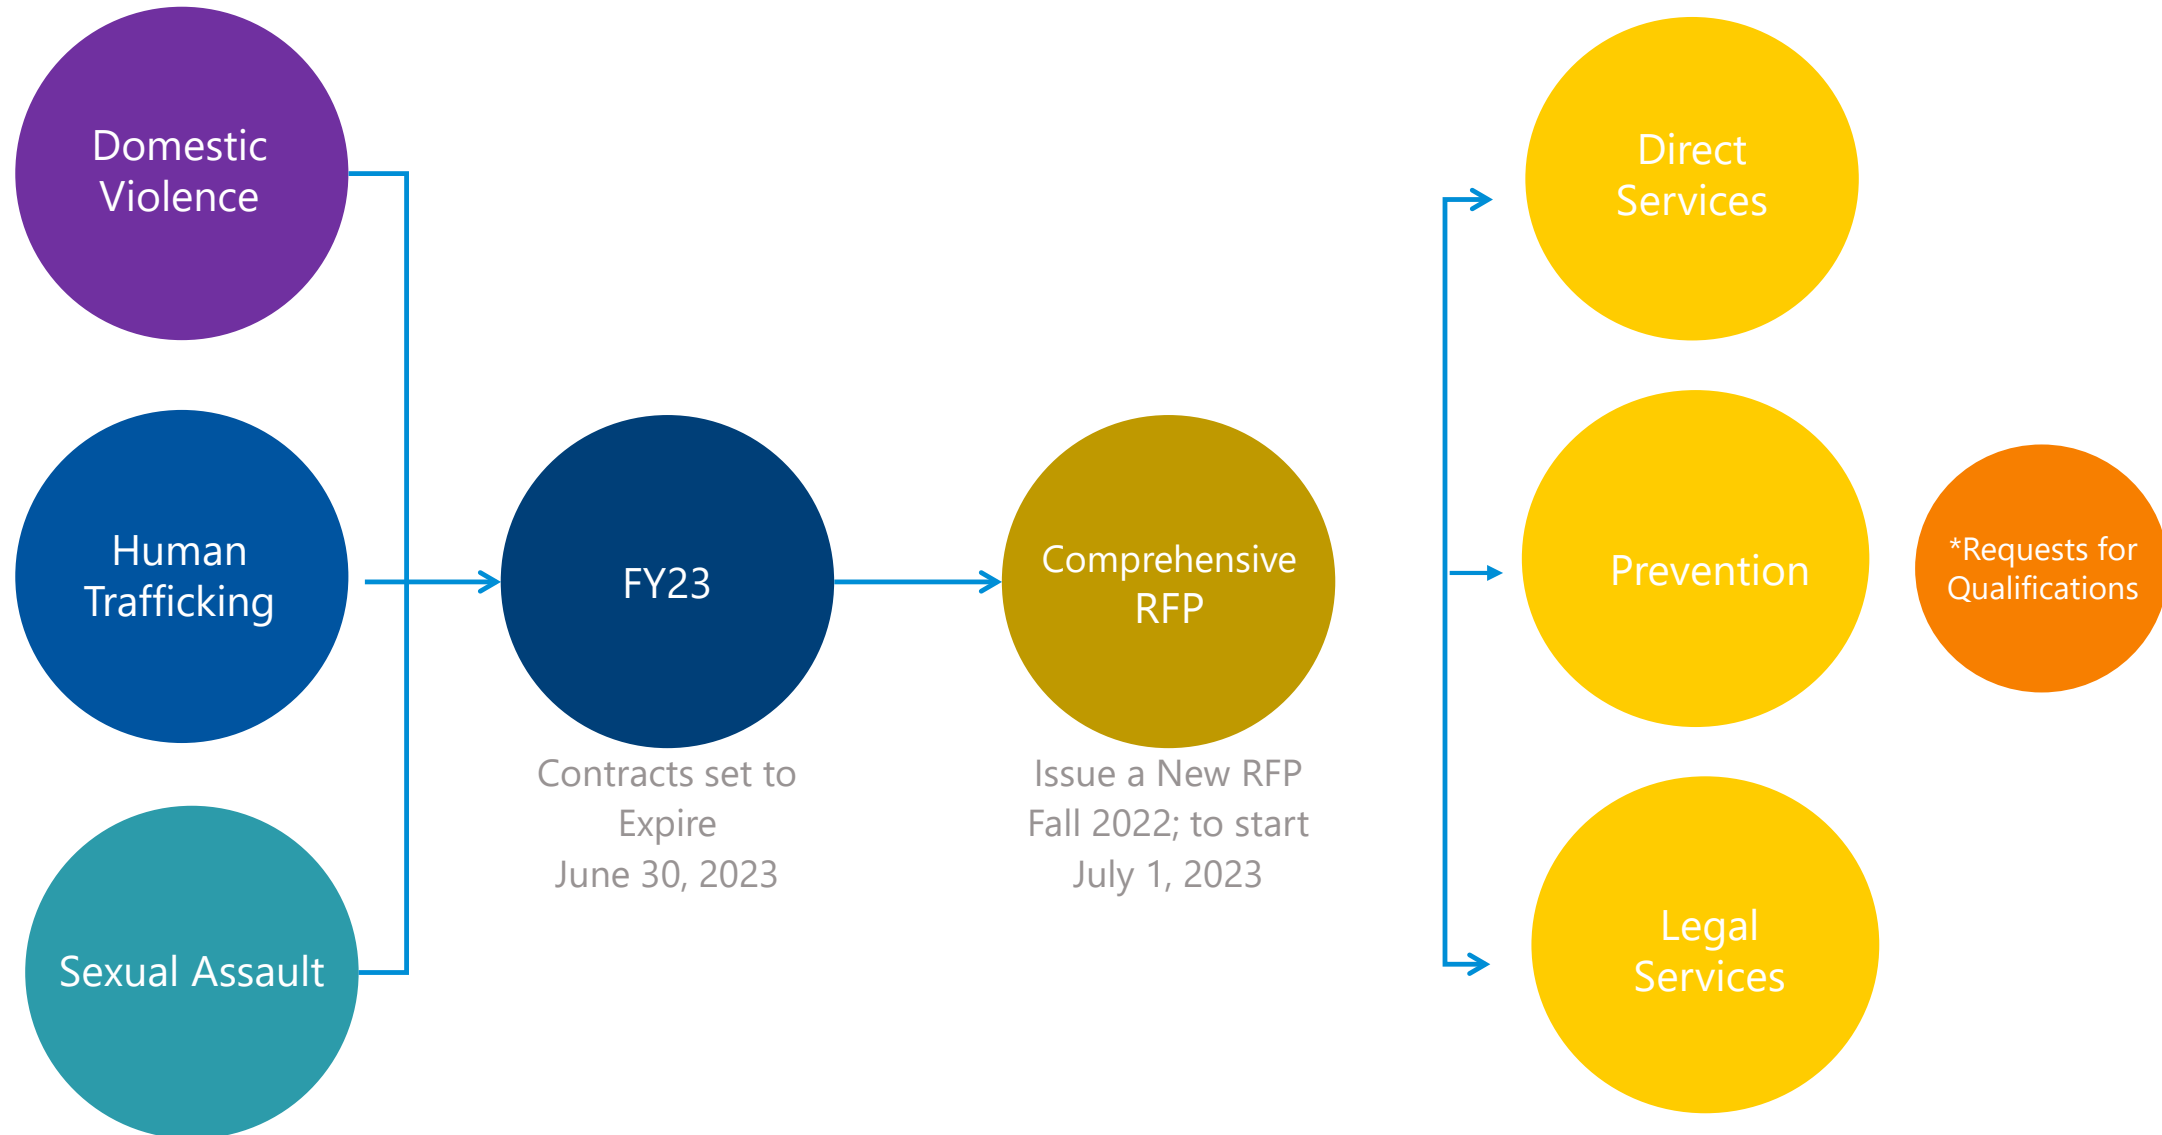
Domestic Violence

Human Trafficking

Sexual Assault

FY23

Contracts set to Expire June 30, 2023

Comprehensive RFP

Issue a New RFP Fall 2022; to start July 1, 2023

Direct Services

Prevention

*Requests for Qualifications

Legal Services